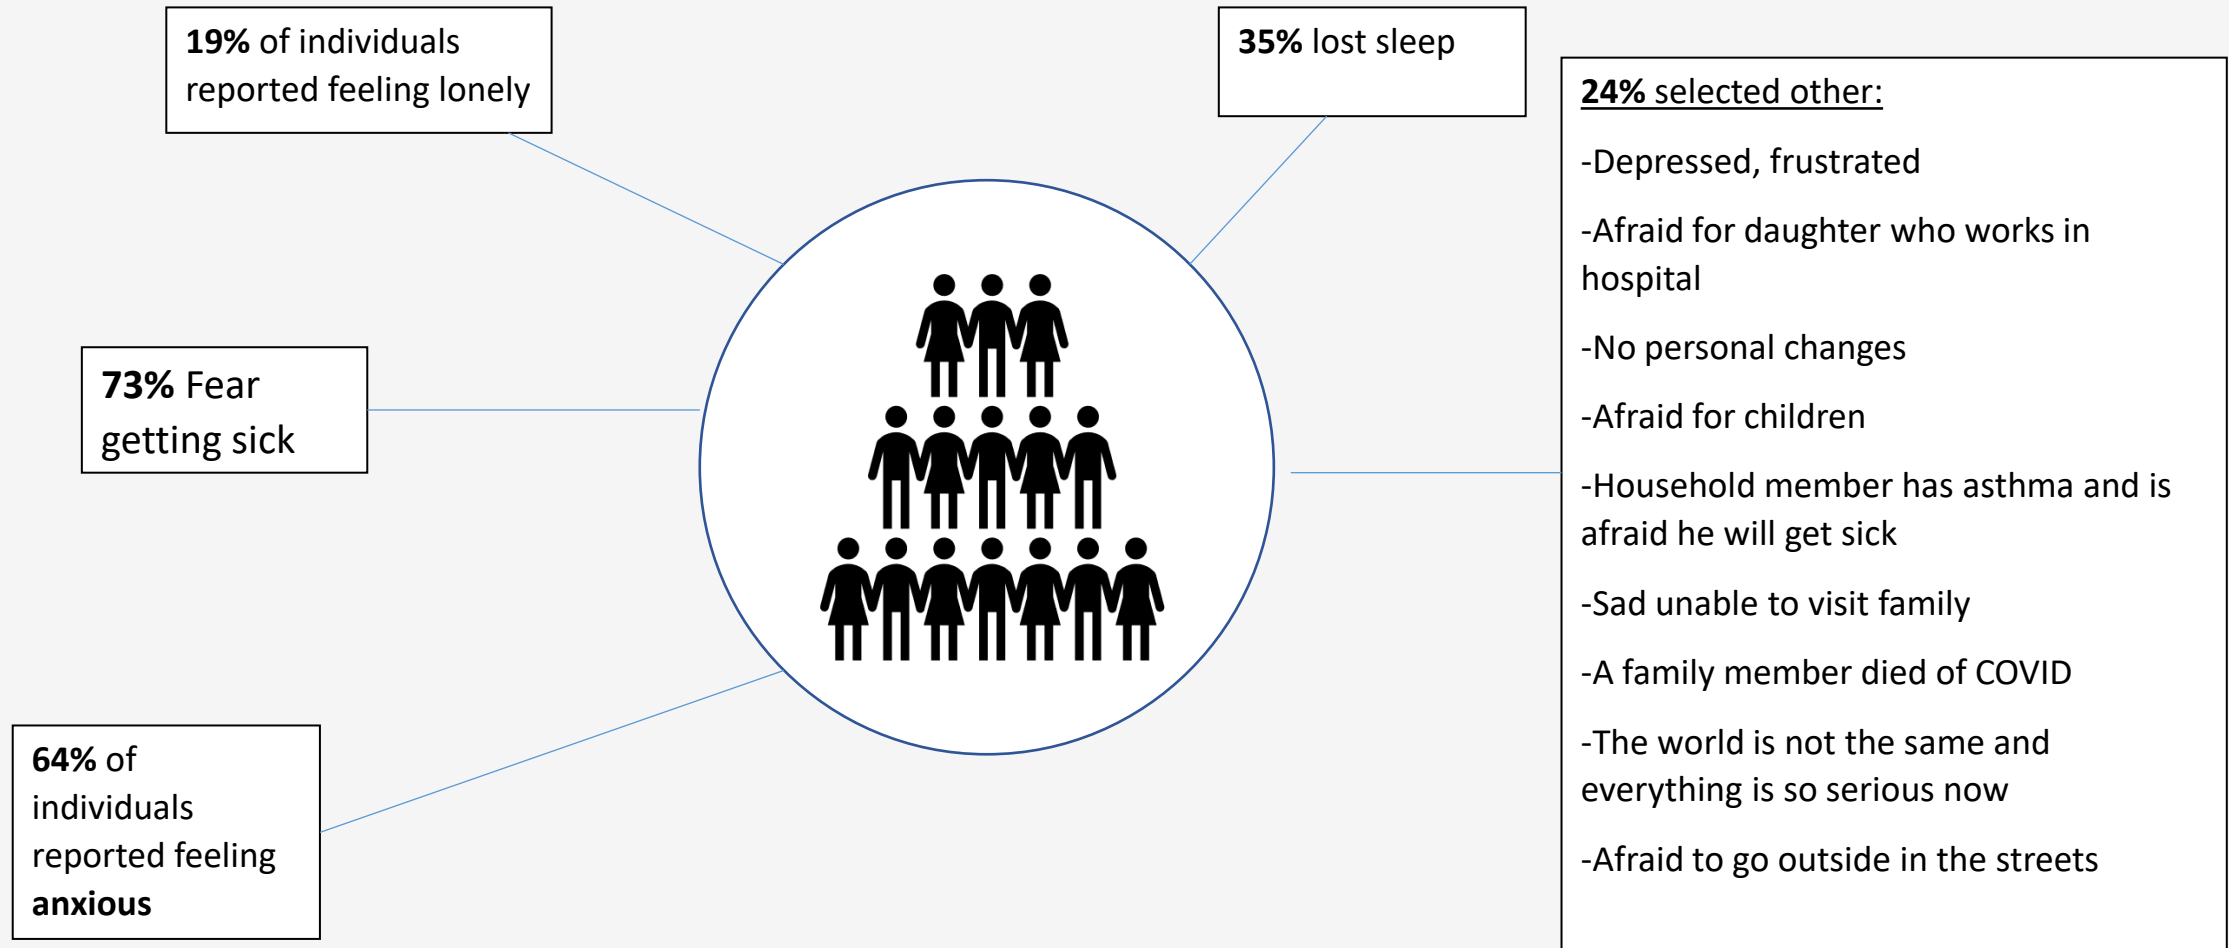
19% of individuals reported feeling lonely

35% lost sleep

24% selected other:

-Depressed, frustrated

-Afraid for daughter who works in hospital

-No personal changes

-Afraid for children

-Household member has asthma and is afraid he will get sick

-Sad unable to visit family

-A family member died of COVID

-The world is not the same and everything is so serious now

-Afraid to go outside in the streets

73% Fear getting sick

64% of individuals reported feeling anxious